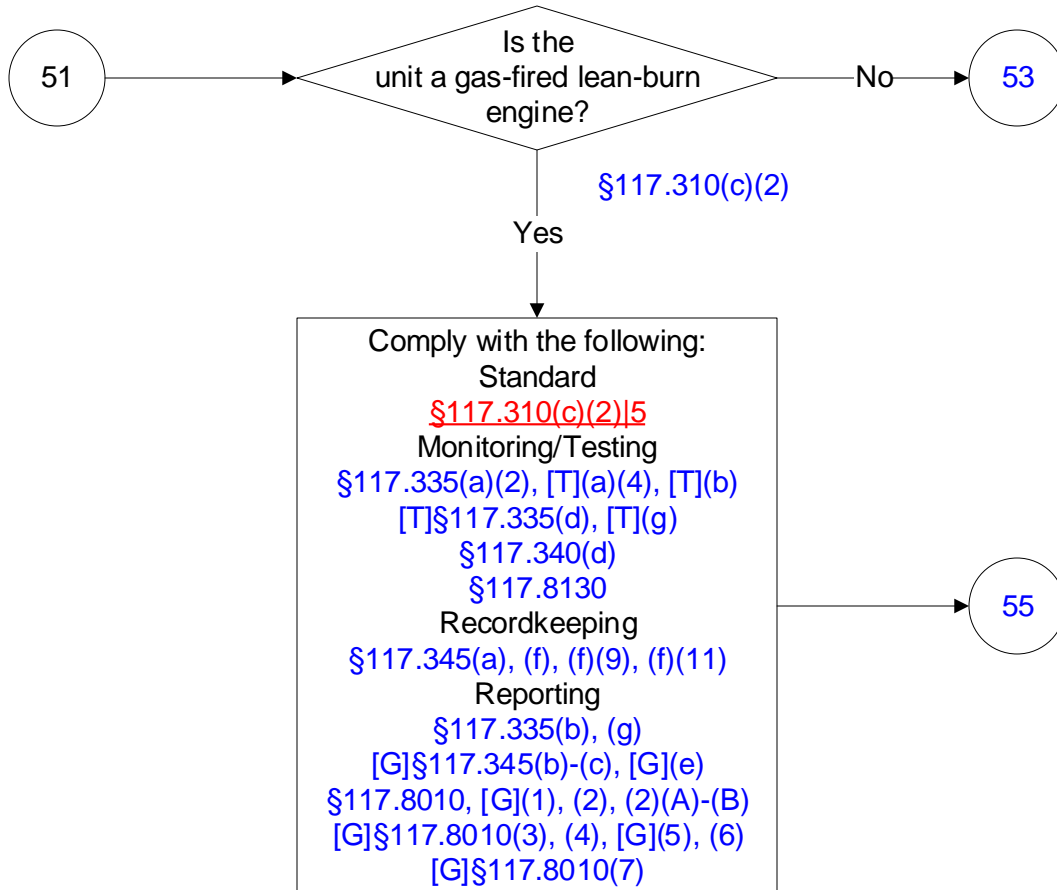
51

Is the unit a gas-fired lean-burn engine?

No

53

§117.310(c)(2)

Yes

Comply with the following:
Standard
§117.310(c)(2)|5
Monitoring/Testing
§117.335(a)(2), [T](a)(4), [T](b)
[T]§117.335(d), [T](g)
§117.340(d)
§117.8130
Recordkeeping
§117.345(a), (f), (f)(9), (f)(11)
Reporting
§117.335(b), (g)
[G]§117.345(b)-(c), [G](e)
§117.8010, [G](1), (2), (2)(A)-(B)
[G]§117.8010(3), (4), [G](5), (6)
[G]§117.8010(7)

55